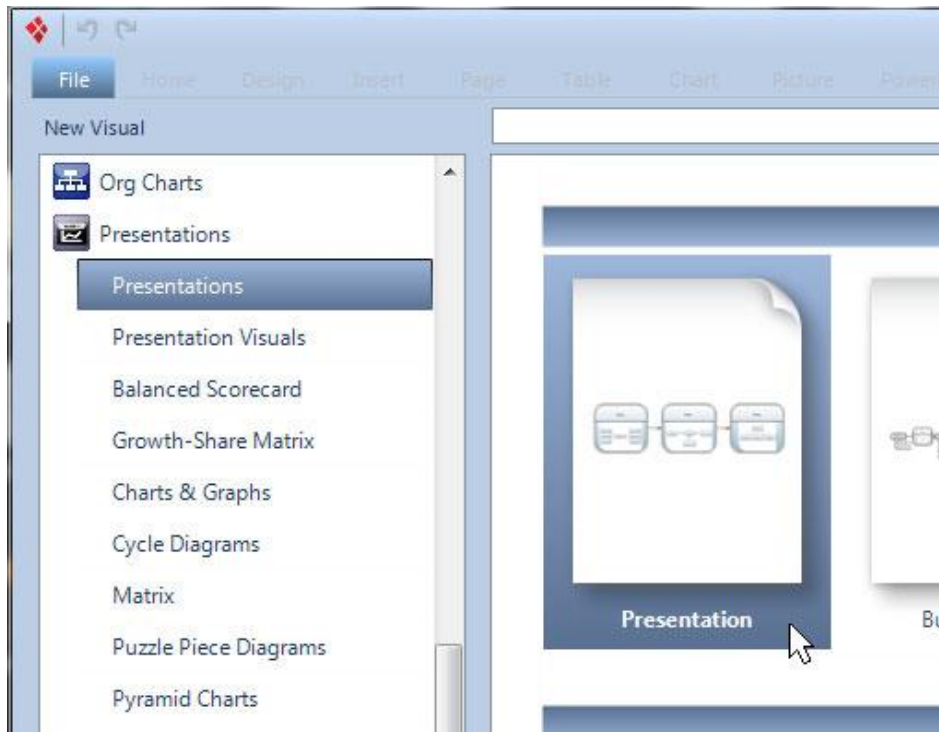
File Home Design Insert Page Table Chart Picture Power

New Visual

Org Charts

Presentations

Presentations

Presentation Visuals

Balanced Scorecard

Growth-Share Matrix

Charts & Graphs

Cycle Diagrams

Matrix

Puzzle Piece Diagrams

Pyramid Charts

Presentation

Bu